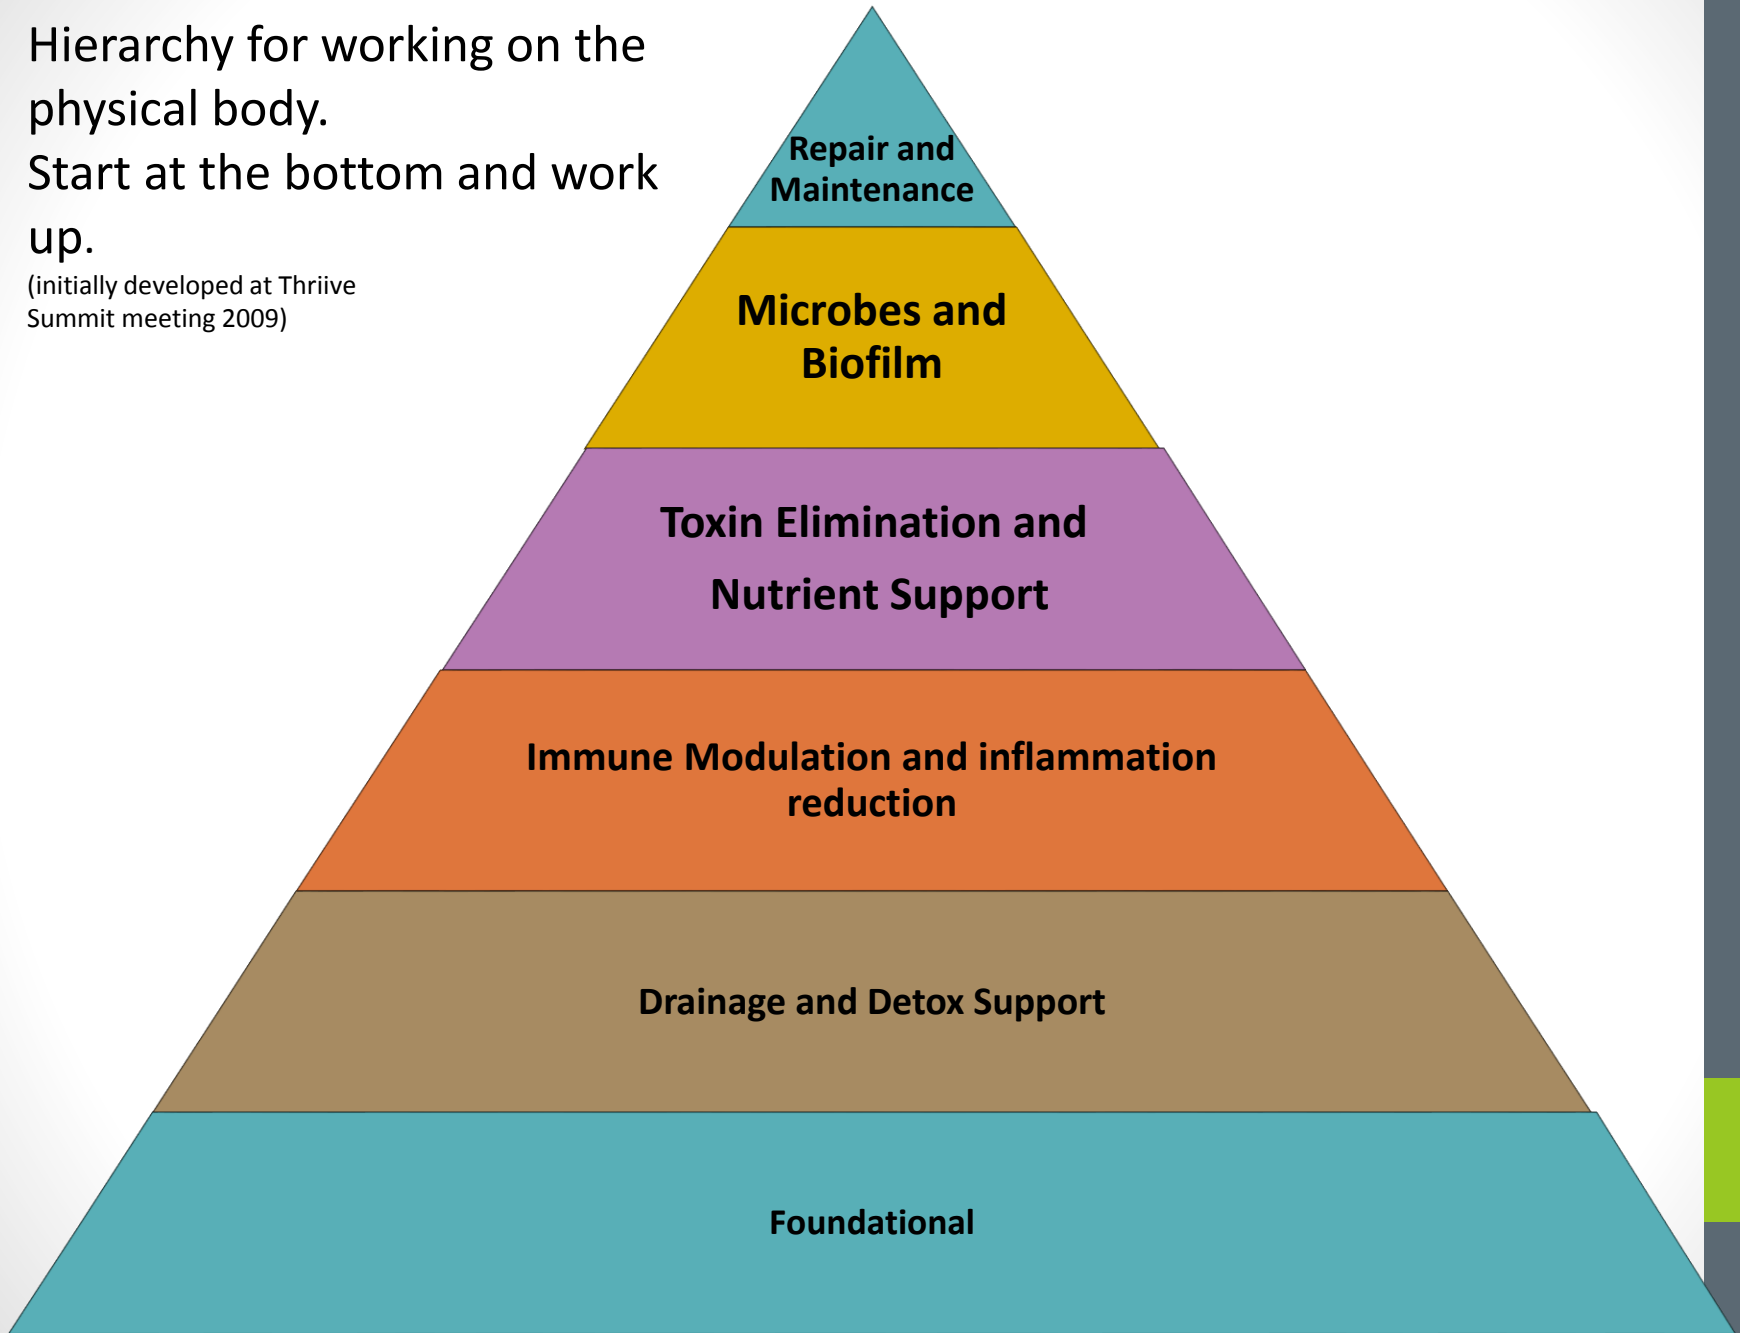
Hierarchy for working on the physical body.
Start at the bottom and work up.
(initially developed at Thriive Summit meeting 2009)

Repair and Maintenance

Microbes and Biofilm

Toxin Elimination and Nutrient Support

Immune Modulation and inflammation reduction

Drainage and Detox Support

Foundational